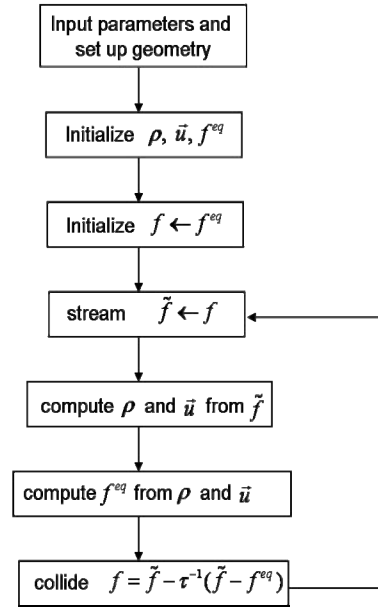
Input parameters and set up geometry

Initialize $\rho, \vec{u}, f^{eq}$

Initialize $f \leftarrow f^{eq}$

stream $\tilde{f} \leftarrow f$

compute $\rho$ and $\vec{u}$ from $\tilde{f}$

compute $f^{eq}$ from $\rho$ and $\vec{u}$

collide $f = \tilde{f} - \tau^{-1}(\tilde{f} - f^{eq})$